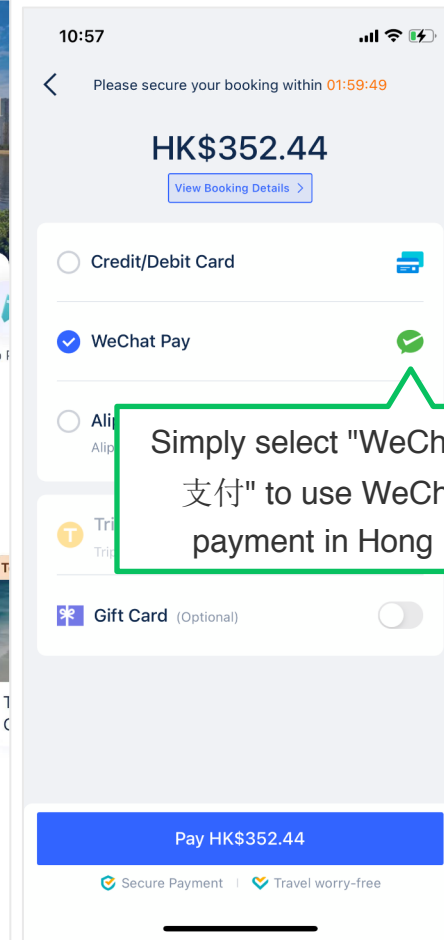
10:57

Please secure your booking within 01:59:49

HK$352.44

View Booking Details >

Credit/Debit Card

WeChat Pay

Alip

Alip

Simply select "WeCh 支付" to use WeCh payment in Hong

Tri

Trip

Gift Card (Optional)

Pay HK$352.44

Secure Payment | Travel worry-free